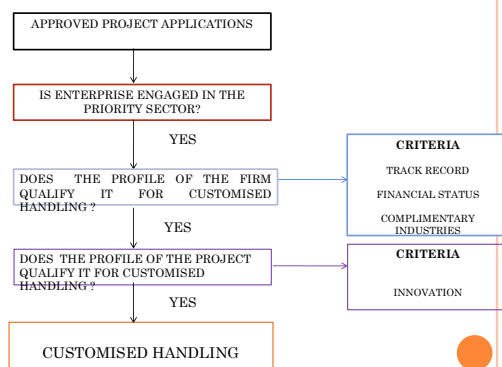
APPROVED PROJECT APPLICATIONS

IS ENTERPRISE ENGAGED IN THE PRIORITY SECTOR?

YES

DOES THE PROFILE OF THE FIRM QUALIFY IT FOR CUSTOMISED HANDLING ?

CRITERIA

TRACK RECORD

FINANCIAL STATUS

COMPLIMENTARY INDUSTRIES

YES

DOES THE PROFILE OF THE PROJECT QUALIFY IT FOR CUSTOMISED HANDLING ?

CRITERIA

INNOVATION

YES

CUSTOMISED HANDLING